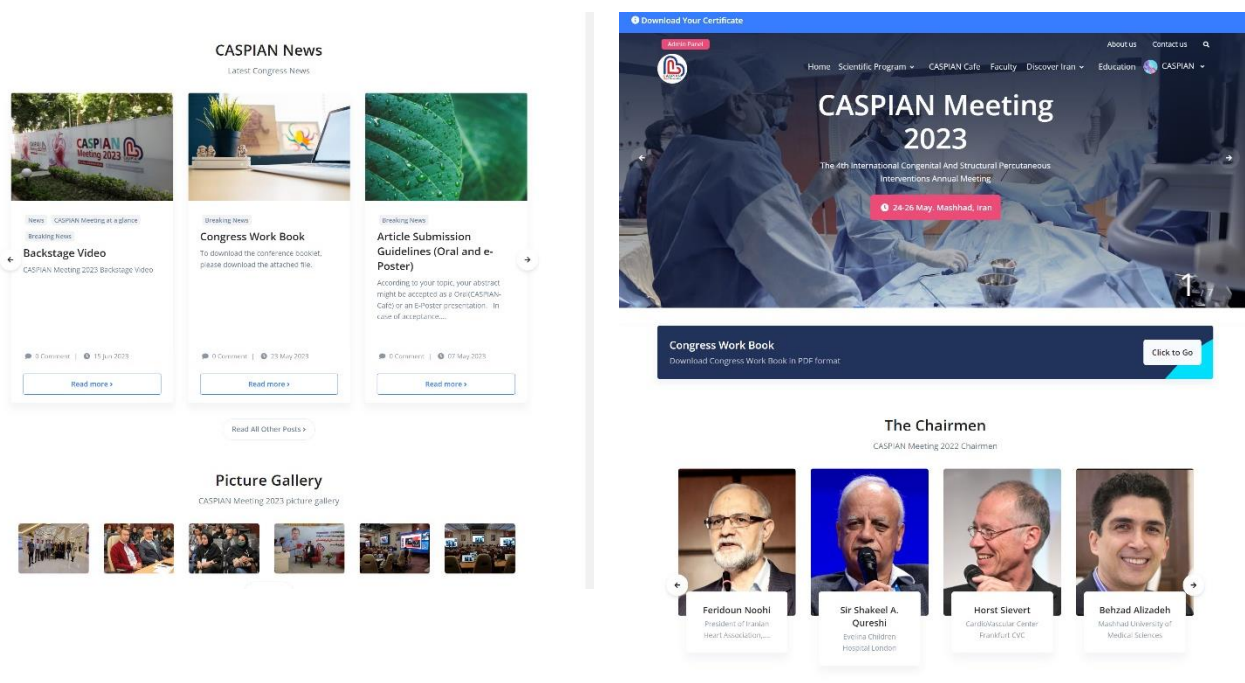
CASPIAN News

Latest Congress News

CASPIAN Meeting 2023

News CASPIAN Meeting at a glance

Breaking News

Backstage Video

CASPIAN Meeting 2023 Backstage Video

0 Comment | 15 Jun 2023

Read more ›

Breaking News

Congress Work Book

To download the conference booklet, please download the attached file.

0 Comment | 23 May 2023

Read more ›

Breaking News

Article Submission Guidelines (Oral and e-Poster)

According to your topic, your abstract might be accepted as a Oral(CASPIAN-Café) or an E-Poster presentation. In case of acceptance,...

0 Comment | 07 May 2023

Read more ›

Read All Other Posts ›

Picture Gallery

CASPIAN Meeting 2023 picture gallery

Download Your Certificate

Admin Panel

About us Contact us

Home Scientific Program CASPIAN Cafe Faculty Discover Iran Education CASPIAN

CASPIAN Meeting 2023

The 4th International Congenital And Structural Percutaneous Interventions Annual Meeting

24-26 May, Mashhad, Iran

1

Congress Work Book

Download Congress Work Book in PDF format

Click to Go

The Chairmen

CASPIAN Meeting 2022 Chairmen

Feridoun Noohi
President of Iranian Heart Association,...

Sir Shakeel A. Qureshi
Evelina Children Hospital London

Horst Sievert
CardioVascular Center Frankfurt CVC

Behzad Alizadeh
Mashhad University of Medical Sciences